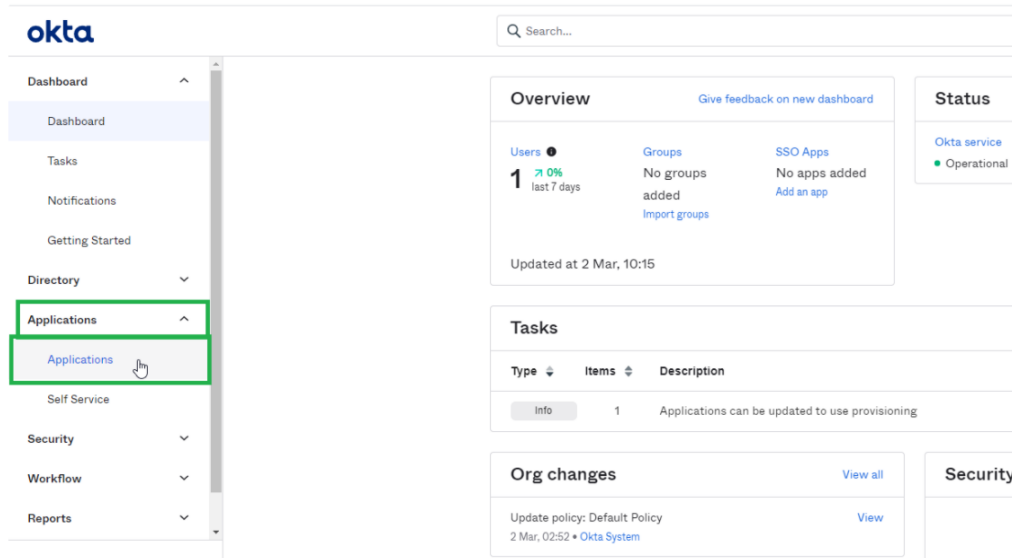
okta

Search...

Dashboard

Dashboard

Tasks

Notifications

Getting Started

Directory

Applications

Applications

Self Service

Security

Workflow

Reports

Overview

Give feedback on new dashboard

Users

1 ↗ 0% last 7 days

Groups

No groups added

Import groups

SSO Apps

No apps added

Add an app

Updated at 2 Mar, 10:15

Status

Okta service

Operational

Tasks

| Type | Items | Description |
|---|---|---|
| Info | 1 | Applications can be updated to use provisioning |

Org changes

View all

Update policy: Default Policy

View

2 Mar, 02:52 • Okta System

Security